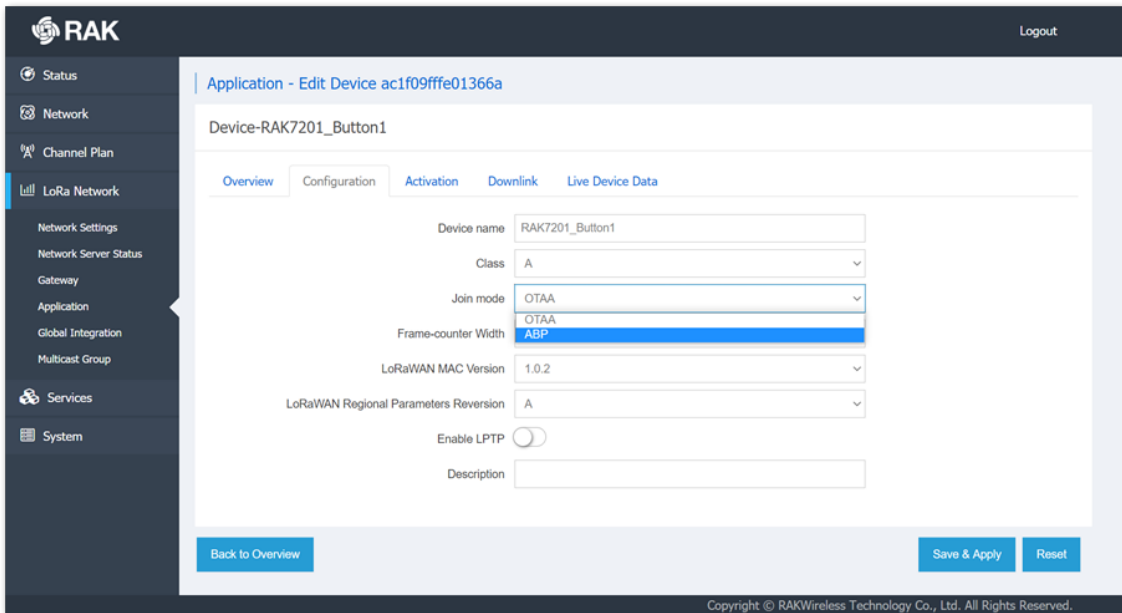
RAK

Logout

Status
Network
Channel Plan
LoRa Network
Network Settings
Network Server Status
Gateway
Application
Global Integration
Multicast Group
Services
System

Application - Edit Device ac1f09fffe01366a

Device-RAK7201_Button1

Overview | Configuration | Activation | Downlink | Live Device Data

Device name: RAK7201_Button1
Class: A
Join mode: OTAA
OTAA
ABP
Frame-counter Width
LoRaWAN MAC Version: 1.0.2
LoRaWAN Regional Parameters Reversion: A
Enable LPTP
Description

Back to Overview

Save & Apply

Reset

Copyright © RAKWireless Technology Co., Ltd. All Rights Reserved.